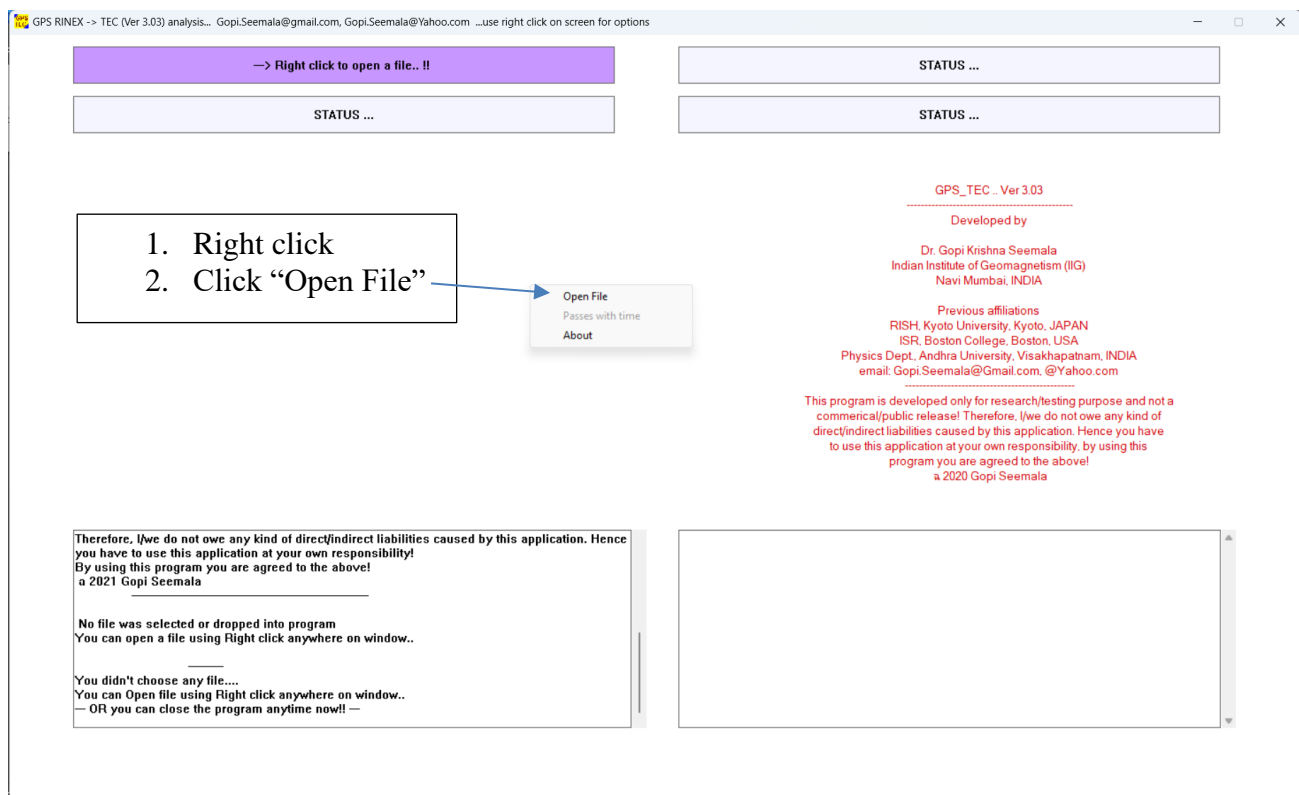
GPS RINEX -> TEC (Ver 3.03) analysis... Gopi.Seemala@gmail.com, Gopi.Seemala@Yahoo.com ...use right click on screen for options

—> Right click to open a file.. !!

STATUS ...

STATUS ...

STATUS ...

1. Right click
2. Click "Open File"

Open File
Passes with time
About

GPS_TEC .. Ver 3.03
----------------------------------------------
Developed by

Dr. Gopi Krishna Seemala
Indian Institute of Geomagnetism (IIG)
Navi Mumbai, INDIA

Previous affiliations
RISH, Kyoto University, Kyoto, JAPAN
ISR, Boston College, Boston, USA
Physics Dept., Andhra University, Visakhapatnam, INDIA
email: Gopi.Seemala@Gmail.com, @Yahoo.com
----------------------------------------------
This program is developed only for research/testing purpose and not a commerical/public release! Therefore, I/we do not owe any kind of direct/indirect liabilities caused by this application. Hence you have to use this application at your own responsibility, by using this program you are agreed to the above!
a 2020 Gopi Seemala

Therefore, I/we do not owe any kind of direct/indirect liabilities caused by this application. Hence you have to use this application at your own responsibility!
By using this program you are agreed to the above!
a 2021 Gopi Seemala

No file was selected or dropped into program
You can open a file using Right click anywhere on window..

You didn't choose any file....
You can Open file using Right click anywhere on window..
— OR you can close the program anytime now!! —